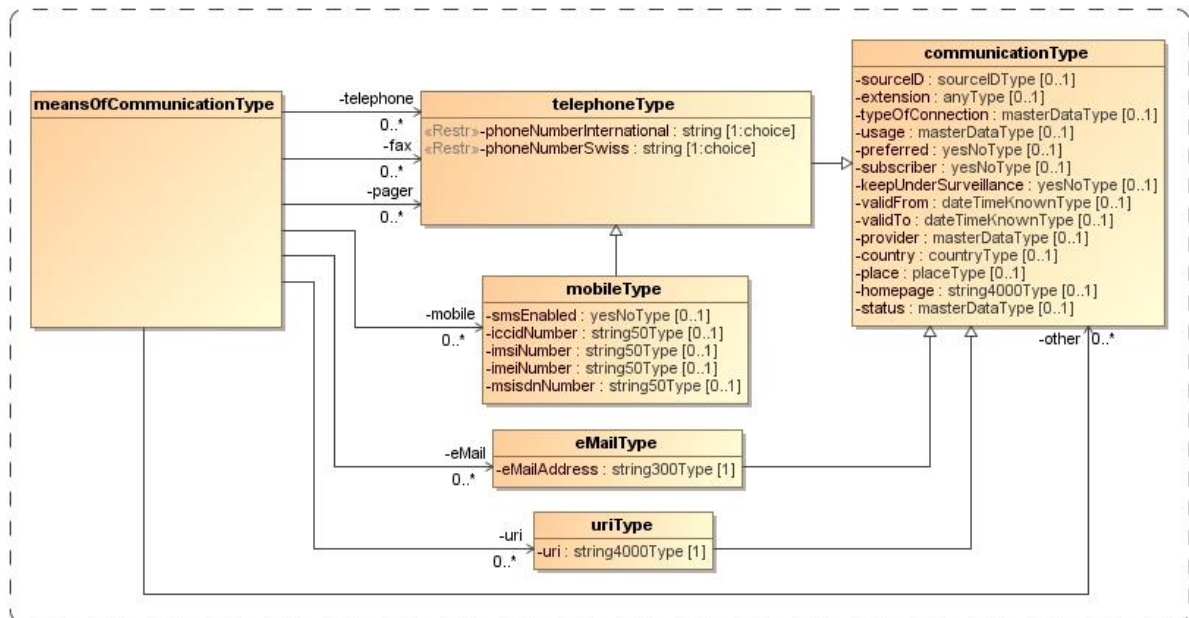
meansOfCommunicationType

-telephone
0..*
-fax
0..*
-pager
0..*

telephoneType
«Restr»-phoneNumberInternational : string [1:choice]
«Restr»-phoneNumberSwiss : string [1:choice]

communicationType
-sourceID : sourceIDType [0..1]
-extension : anyType [0..1]
-typeOfConnection : masterDataType [0..1]
-usage : masterDataType [0..1]
-preferred : yesNoType [0..1]
-subscriber : yesNoType [0..1]
-keepUnderSurveillance : yesNoType [0..1]
-validFrom : dateTimeKnownType [0..1]
-validTo : dateTimeKnownType [0..1]
-provider : masterDataType [0..1]
-country : countryType [0..1]
-place : placeType [0..1]
-homepage : string4000Type [0..1]
-status : masterDataType [0..1]

-mobile
0..*

mobileType
-smsEnabled : yesNoType [0..1]
-iccidNumber : string50Type [0..1]
-imsiNumber : string50Type [0..1]
-imeiNumber : string50Type [0..1]
-msisdnNumber : string50Type [0..1]

-other 0..*

-eMail
0..*

eMailType
-eMailAddress : string300Type [1]

-uri
0..*

uriType
-uri : string4000Type [1]